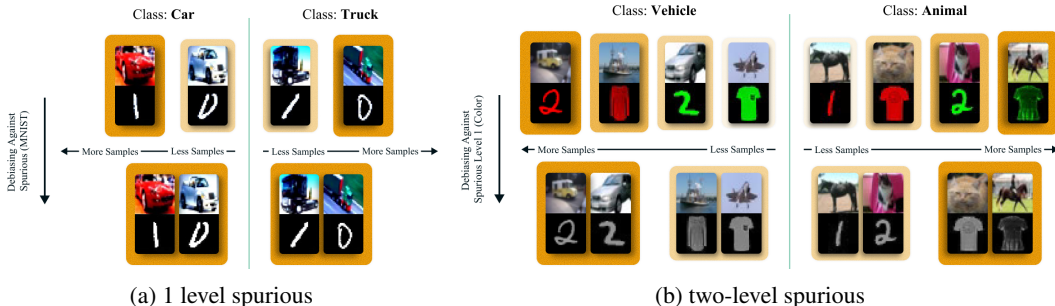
Class: **Car**

Class: **Truck**

Debiasing Against Spurious (MNIST)

More Samples

Less Samples

Less Samples

More Samples

(a) 1 level spurious

Class: **Vehicle**

Class: **Animal**

Debiasing Against Spurious Level 1 (Color)

More Samples

Less Samples

Less Samples

More Samples

(b) two-level spurious